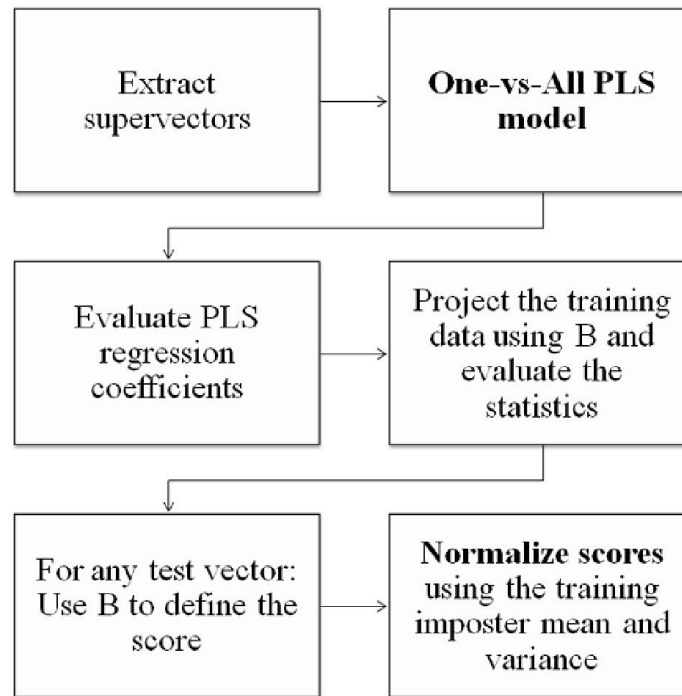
Extract supervectors

**One-vs-All PLS model**

Evaluate PLS regression coefficients

Project the training data using B and evaluate the statistics

For any test vector: Use B to define the score

**Normalize scores** using the training imposter mean and variance